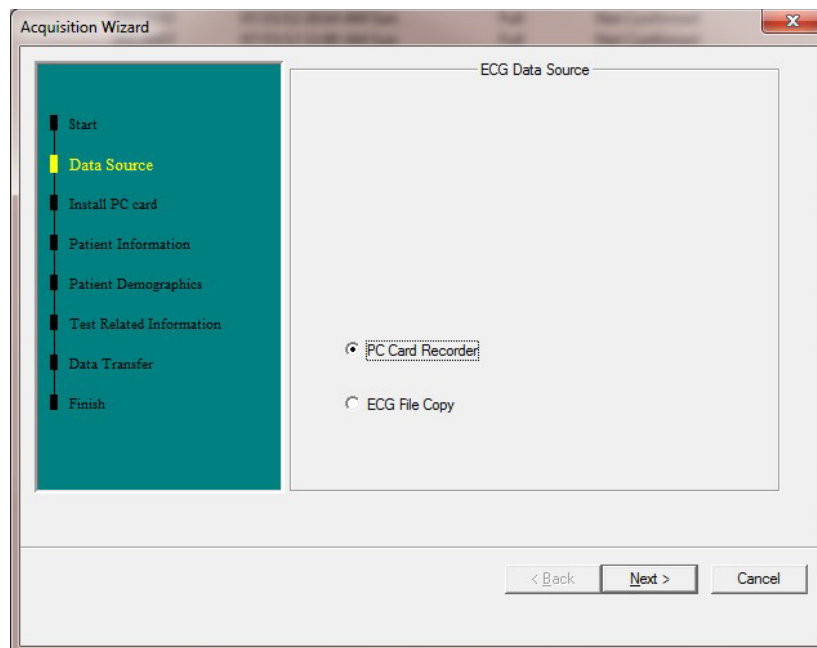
Acquisition Wizard

Start
Data Source
Install PC card
Patient Information
Patient Demographics
Test Related Information
Data Transfer
Finish

ECG Data Source

PC Card Recorder
ECG File Copy

< Back
Next >
Cancel